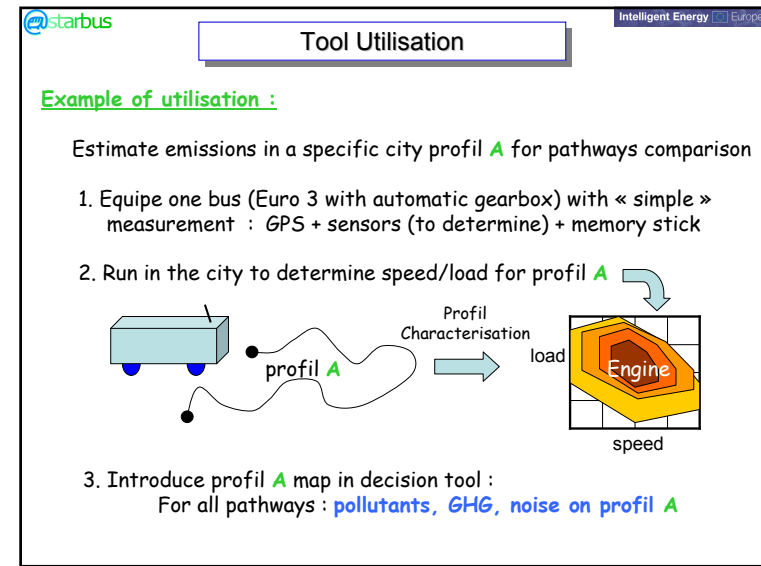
@starbus

Intelligent Energy Europe

Tool Utilisation

Example of utilisation :

Estimate emissions in a specific city profil A for pathways comparison

1. Equipe one bus (Euro 3 with automatic gearbox) with « simple » measurement : GPS + sensors (to determine) + memory stick

2. Run in the city to determine speed/load for profil A

profil A

Profil Characterisation

load

Engine

speed

3. Introduce profil A map in decision tool :
For all pathways : pollutants, GHG, noise on profil A